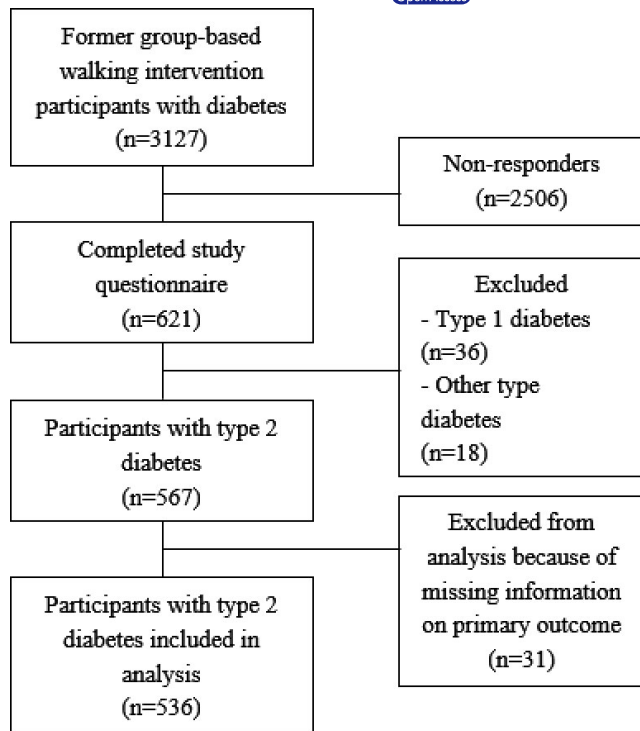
Former group-based walking intervention participants with diabetes (n=3127)

Non-responders (n=2506)

Completed study questionnaire (n=621)

Excluded
- Type 1 diabetes (n=36)
- Other type diabetes (n=18)

Participants with type 2 diabetes (n=567)

Excluded from analysis because of missing information on primary outcome (n=31)

Participants with type 2 diabetes included in analysis (n=536)